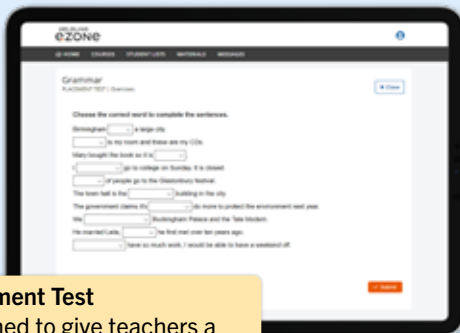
OXFORD
eZONE

HOME COURSES STUDENT LISTS MATERIALS MESSAGES

Grammar
PLACEMENT TEST | Exercises

Close

Choose the correct word to complete the sentences.

Birmingham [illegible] a large city.

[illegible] is my room and these are my CDs.

Mary bought the book as it is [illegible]

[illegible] go to college on Sunday. It is closed.

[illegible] of people go to the Glastonbury festival.

The town hall is the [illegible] building in the city.

The government claims th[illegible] do more to protect the environment next year.

We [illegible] Buckingham Palace and the Tate Modern.

He married Leila, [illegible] he first met over ten years ago.

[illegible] have so much work, I would be able to have a weekend off.

Submit

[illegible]ment Test

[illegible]ned to give teachers a